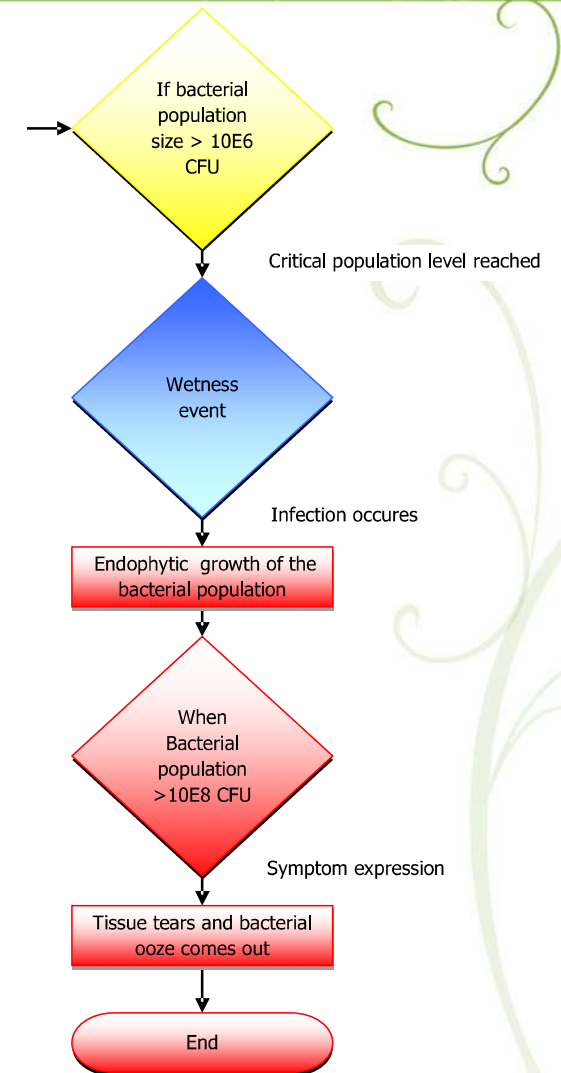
If bacterial population size > 10E6 CFU

Critical population level reached

Wetness event

Infection occures

Endophytic growth of the bacterial population

When Bacterial population >10E8 CFU

Symptom expression

Tissue tears and bacterial ooze comes out

End